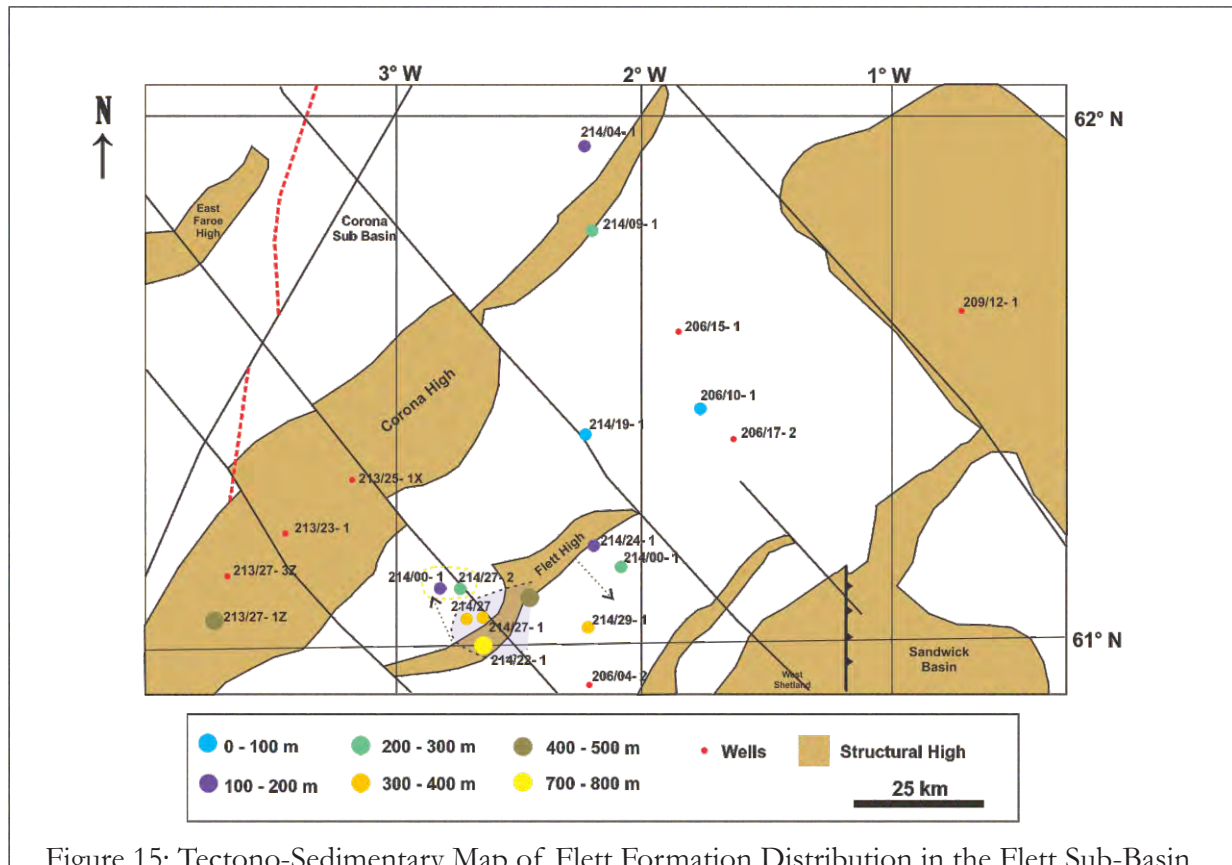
N

3° W
2° W
1° W
62° N
61° N

214/04- 1
East Faroe High
Corona Sub Basin
214/09- 1
209/12- 1
206/15- 1
Corona High
206/10- 1
214/19- 1
206/17- 2
213/25- 1X
213/23- 1
214/24- 1
Flett High
214/00- 1
213/27- 3Z
214/00- 1
214/27- 2
214/27
213/27- 1Z
214/27- 1
214/29- 1
214/22- 1
206/04- 2
West Shetland
Sandwick Basin

0 - 100 m
200 - 300 m
400 - 500 m
Wells
Structural High
100 - 200 m
300 - 400 m
700 - 800 m
25 km

Figure 15: Tectono-Sedimentary Map of Flett Formation Distribution in the Flett Sub-Basin